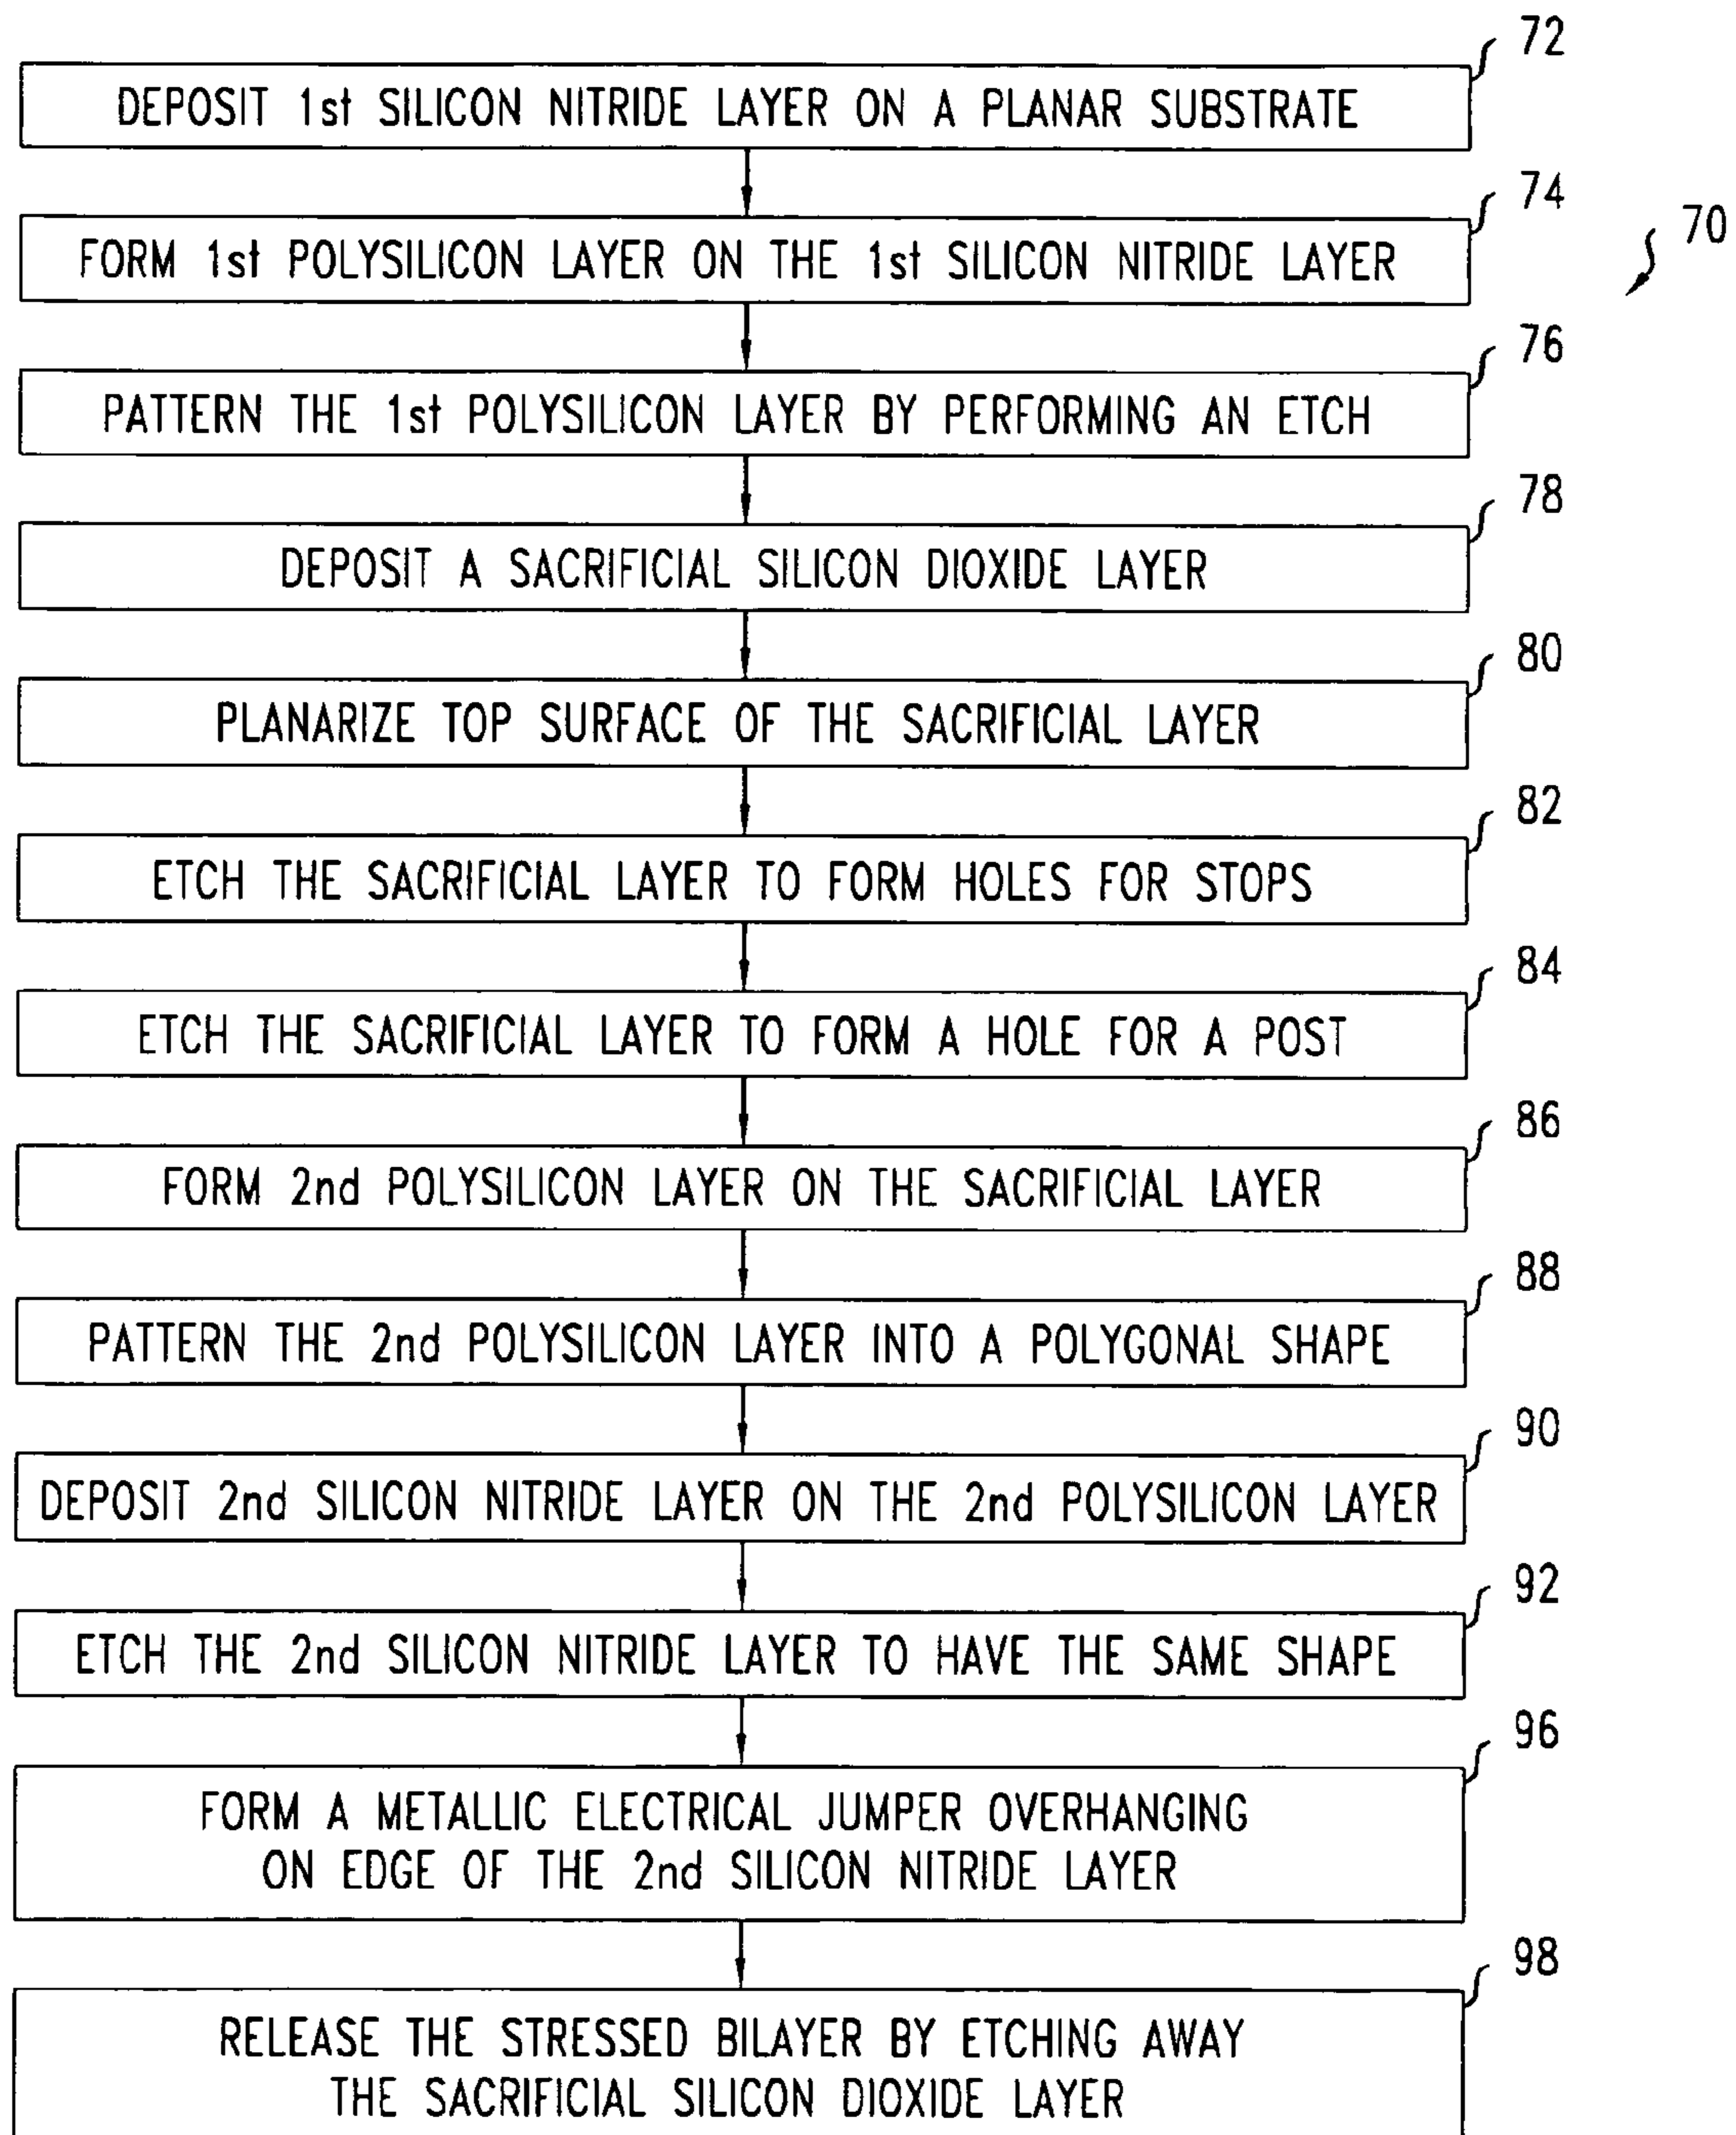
72
DEPOSIT 1st SILICON NITRIDE LAYER ON A PLANAR SUBSTRATE

74
FORM 1st POLYSILICON LAYER ON THE 1st SILICON NITRIDE LAYER

70

76
PATTERN THE 1st POLYSILICON LAYER BY PERFORMING AN ETCH

78
DEPOSIT A SACRIFICIAL SILICON DIOXIDE LAYER

80
PLANARIZE TOP SURFACE OF THE SACRIFICIAL LAYER

82
ETCH THE SACRIFICIAL LAYER TO FORM HOLES FOR STOPS

84
ETCH THE SACRIFICIAL LAYER TO FORM A HOLE FOR A POST

86
FORM 2nd POLYSILICON LAYER ON THE SACRIFICIAL LAYER

88
PATTERN THE 2nd POLYSILICON LAYER INTO A POLYGONAL SHAPE

90
DEPOSIT 2nd SILICON NITRIDE LAYER ON THE 2nd POLYSILICON LAYER

92
ETCH THE 2nd SILICON NITRIDE LAYER TO HAVE THE SAME SHAPE

96
FORM A METALLIC ELECTRICAL JUMPER OVERHANGING ON EDGE OF THE 2nd SILICON NITRIDE LAYER

98
RELEASE THE STRESSED BILAYER BY ETCHING AWAY THE SACRIFICIAL SILICON DIOXIDE LAYER